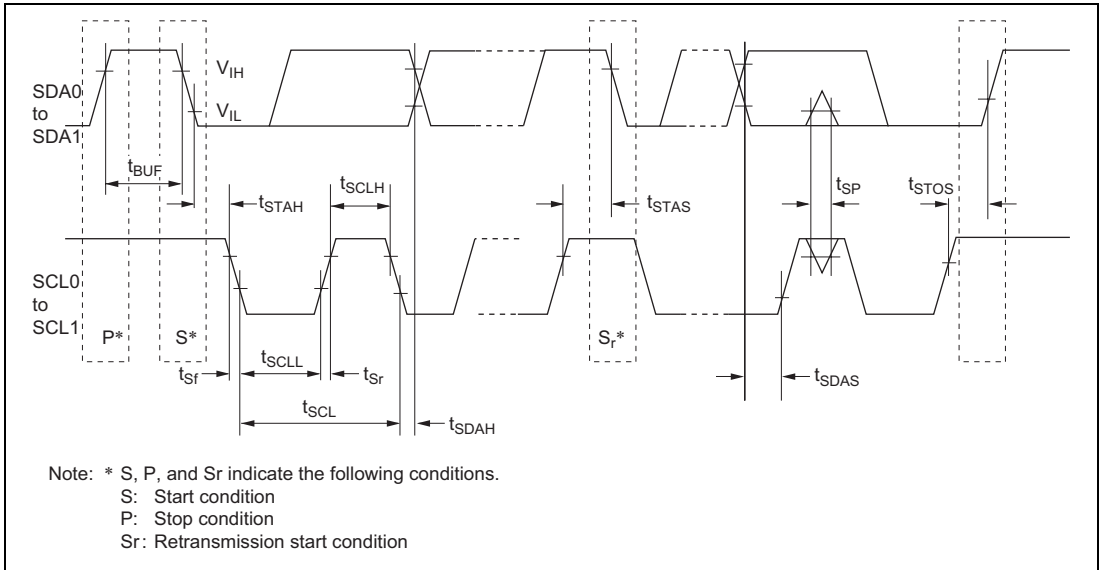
SDA0 to SDA1

$V_{IH}$

$V_{IL}$

$t_{BUF}$

$t_{STAH}$

$t_{SCLH}$

$t_{STAS}$

$t_{SP}$

$t_{STOS}$

SCL0 to SCL1

P*

S*

$S_r$*

$t_{Sf}$

$t_{SCLL}$

$t_{Sr}$

$t_{SCL}$

$t_{SDAH}$

$t_{SDAS}$

Note: * S, P, and Sr indicate the following conditions.
S: Start condition
P: Stop condition
Sr: Retransmission start condition